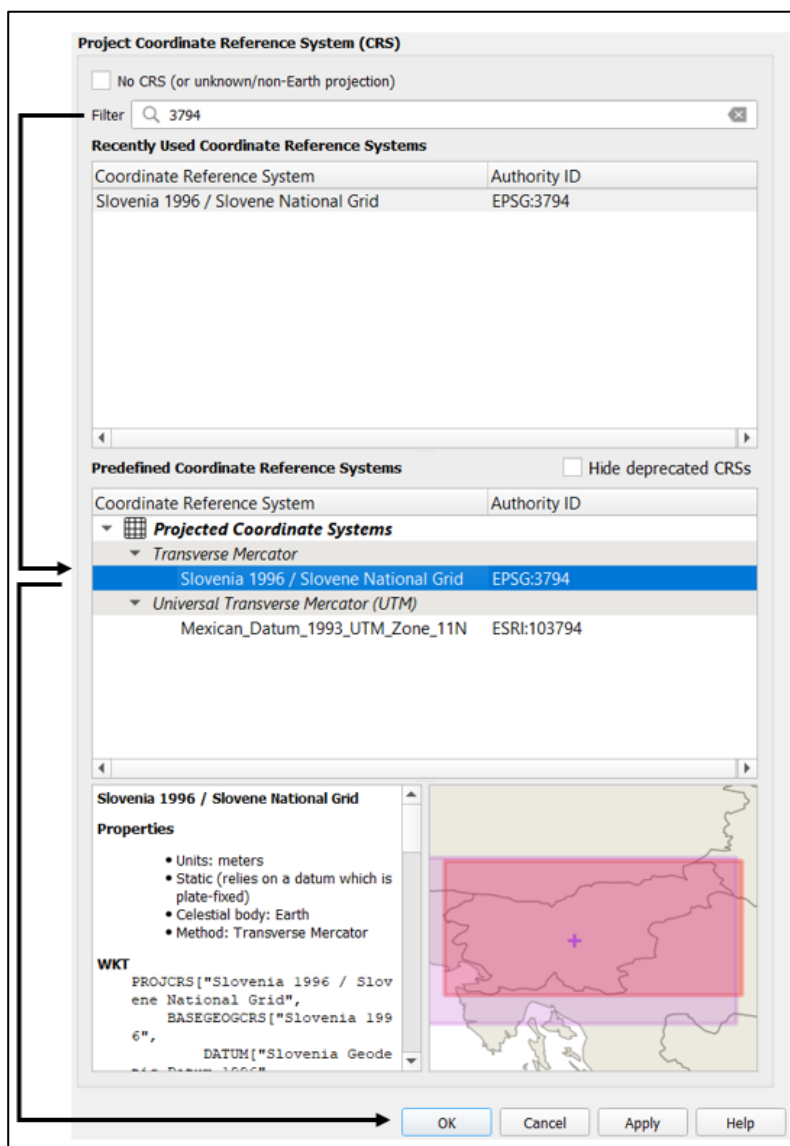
Project Coordinate Reference System (CRS)

No CRS (or unknown/non-Earth projection)

Filter 3794

Recently Used Coordinate Reference Systems

| Coordinate Reference System | Authority ID |
|---|---|
| Slovenia 1996 / Slovene National Grid | EPSG:3794 |

Predefined Coordinate Reference Systems

Hide deprecated CRSs

| Coordinate Reference System | Authority ID |
|---|---|
| Projected Coordinate Systems | |
| Transverse Mercator | |
| Slovenia 1996 / Slovene National Grid | EPSG:3794 |
| Universal Transverse Mercator (UTM) | |
| Mexican_Datum_1993_UTM_Zone_11N | ESRI:103794 |

Slovenia 1996 / Slovene National Grid

Properties

• Units: meters
• Static (relies on a datum which is plate-fixed)
• Celestial body: Earth
• Method: Transverse Mercator

WKT
PROJCRS["Slovenia 1996 / Slovene National Grid",
BASEGEOGCRS["Slovenia 1996",
DATUM["Slovenia Geodetic Datum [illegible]

OK Cancel Apply Help